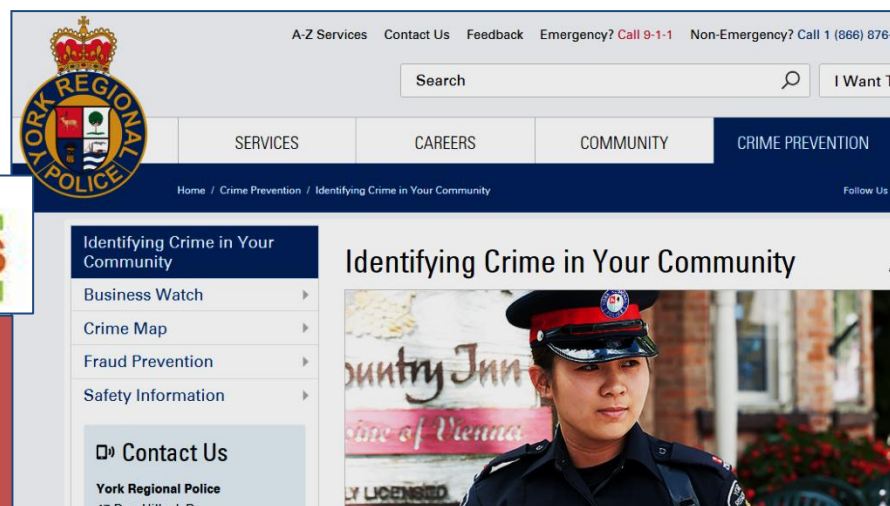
A-Z Services Contact Us Feedback Emergency? Call 9-1-1 Non-Emergency? Call 1 (866) 876

YORK REGIONAL POLICE

Search

I Want T

SERVICES CAREERS COMMUNITY CRIME PREVENTION

Home / Crime Prevention / Identifying Crime in Your Community

Follow Us

Identifying Crime in Your Community

Business Watch

Crime Map

Fraud Prevention

Safety Information

Contact Us

York Regional Police

Identifying Crime in Your Community

ountry Inn

ine of Vienna

LY LICENSED